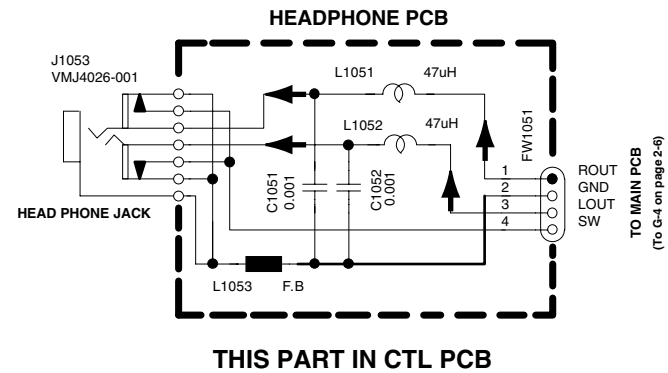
HEADPHONE PCB

J1053
VMJ4026-001

L1051 47uH

L1052 47uH

FW1051

C1051
0.001

C1052
0.001

1
2
3
4

ROUT
GND
LOUT
SW

TO MAIN PCB
(To G-4 on page 2-6)

HEAD PHONE JACK

L1053 F.B

THIS PART IN CTL PCB